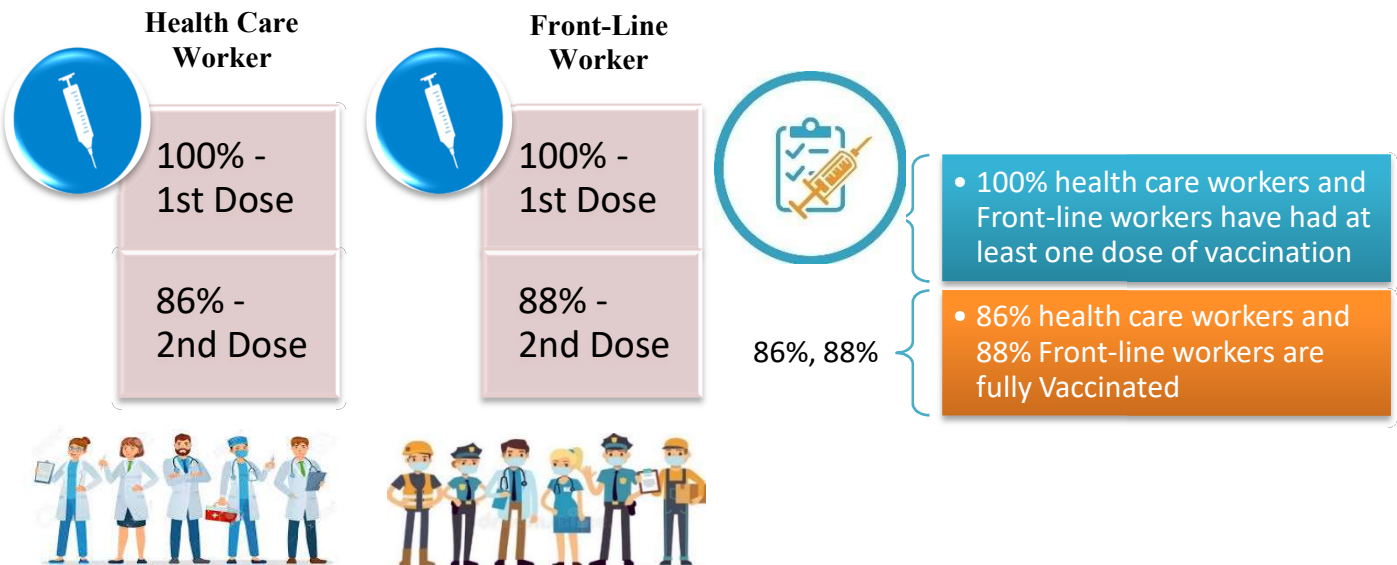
Health Care Worker

100% - 1st Dose

86% - 2nd Dose

Front-Line Worker

100% - 1st Dose

88% - 2nd Dose

• 100% health care workers and Front-line workers have had at least one dose of vaccination

86%, 88%

• 86% health care workers and 88% Front-line workers are fully Vaccinated